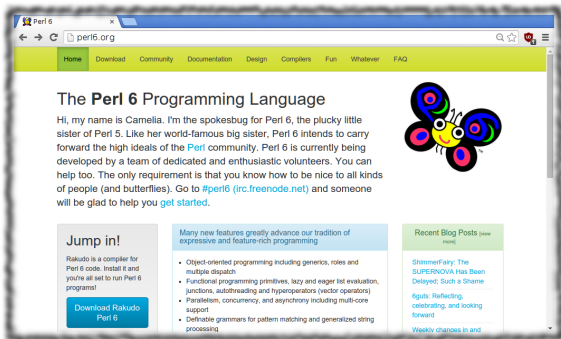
Perl 6

perl6.org

Home Download Community Documentation Design Compilers Fun Whatever FAQ

The **Perl 6** Programming Language

Hi, my name is Camelia. I'm the spokesbug for Perl 6, the plucky little sister of Perl 5. Like her world-famous big sister, Perl 6 intends to carry forward the high ideals of the Perl community. Perl 6 is currently being developed by a team of dedicated and enthusiastic volunteers. You can help too. The only requirement is that you know how to be nice to all kinds of people (and butterflies). Go to #perl6 (irc.freenode.net) and someone will be glad to help you get started.

Jump in!

Rakudo is a compiler for Perl 6 code. Install it and you're all set to run Perl 6 programs!

Download Rakudo Perl 6

Many new features greatly advance our tradition of expressive and feature-rich programming

- Object-oriented programming including generics, roles and multiple dispatch
- Functional programming primitives, lazy and eager list evaluation, junctions, autothreading and hyperoperators (vector operators)
- Parallelism, concurrency, and asynchrony including multi-core support
- Definable grammars for pattern matching and generalized string processing

Recent Blog Posts [view more]

ShimmerFairy: The SUPERNOVA Has Been Delayed; Such a Shame

6guts: Reflecting, celebrating, and looking forward

Weekly changes in and